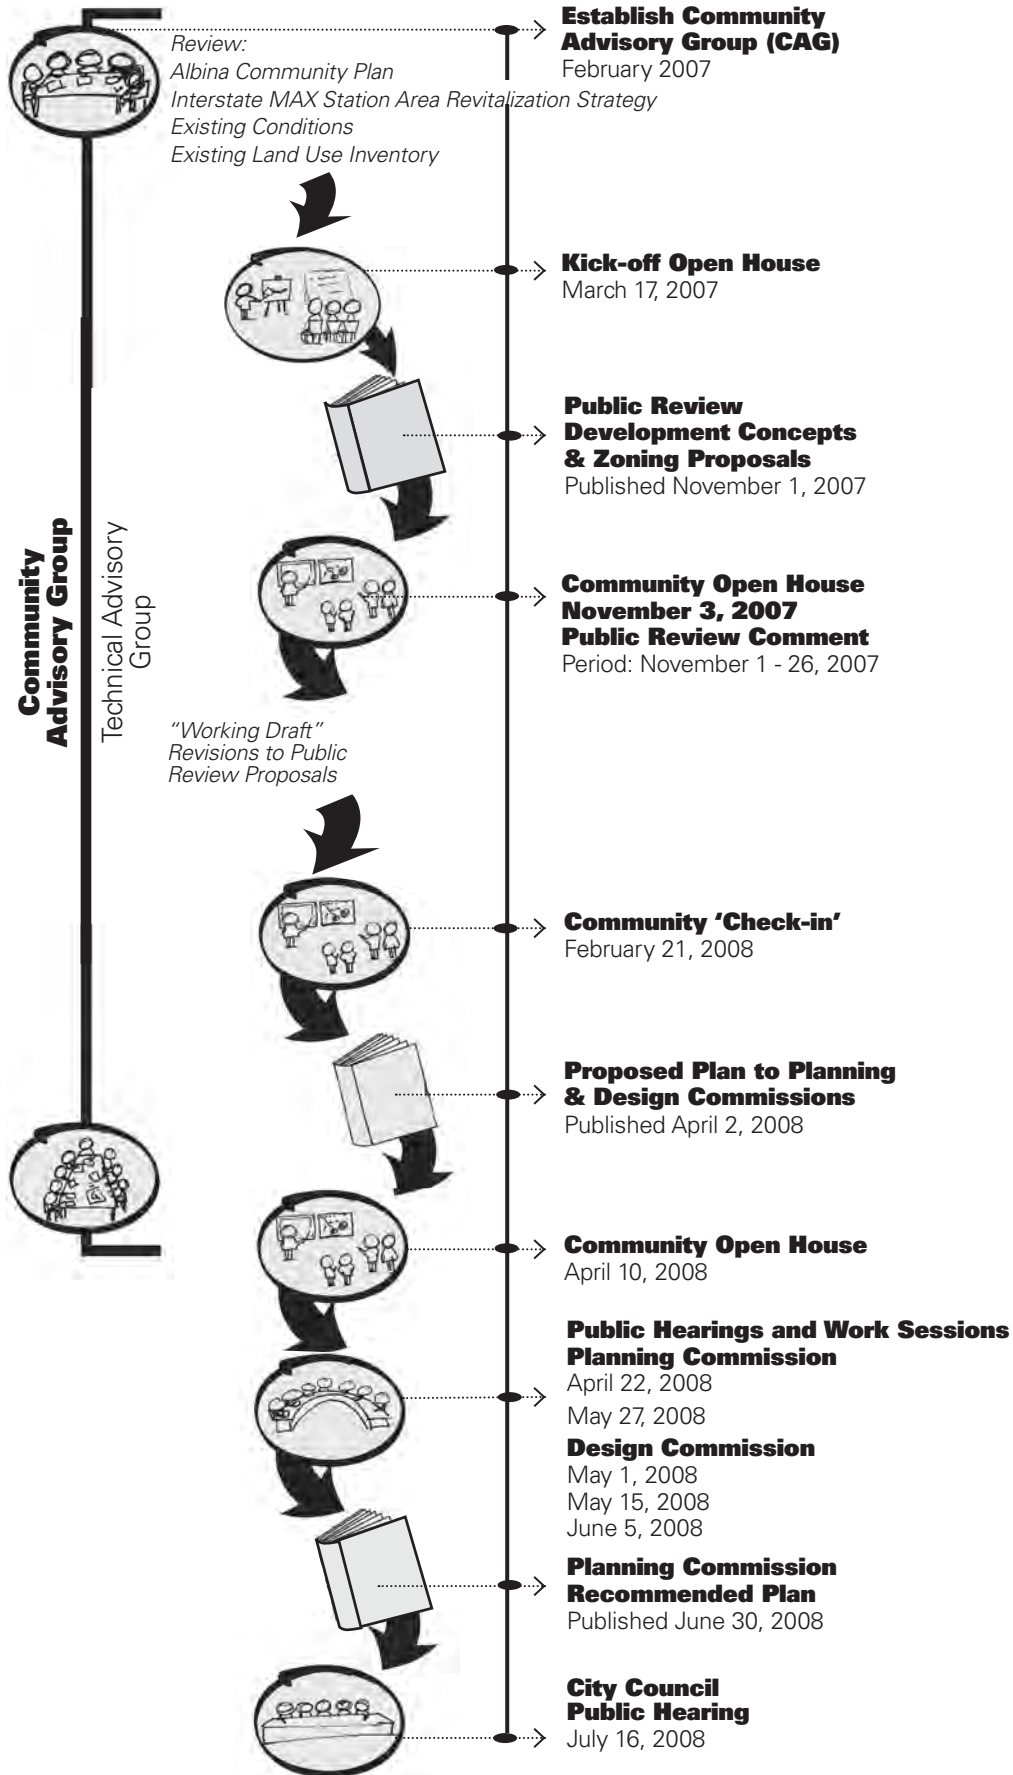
Review:
Albina Community Plan
Interstate MAX Station Area Revitalization Strategy
Existing Conditions
Existing Land Use Inventory

Establish Community Advisory Group (CAG)
February 2007

Kick-off Open House
March 17, 2007

Public Review Development Concepts & Zoning Proposals
Published November 1, 2007

Community Advisory Group

Technical Advisory Group

Community Open House
November 3, 2007
Public Review Comment
Period: November 1 - 26, 2007

"Working Draft" Revisions to Public Review Proposals

Community 'Check-in'
February 21, 2008

Proposed Plan to Planning & Design Commissions
Published April 2, 2008

Community Open House
April 10, 2008

Public Hearings and Work Sessions
Planning Commission
April 22, 2008
May 27, 2008
Design Commission
May 1, 2008
May 15, 2008
June 5, 2008

Planning Commission Recommended Plan
Published June 30, 2008

City Council Public Hearing
July 16, 2008